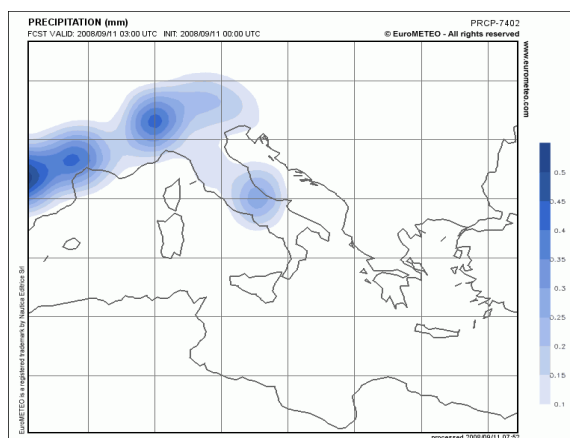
PRECIPITATION (mm)
FCST VALID: 2008/09/11 03:00 UTC INIT: 2008/09/11 00:00 UTC

PRCP-7402
© EuroMETEO - All rights reserved

www.eurometeo.com

0.5
0.45
0.4
0.35
0.3
0.25
0.2
0.15
0.1

EuroMETEO is a registered trademark by Nautica Editrice Srl

processed 2008/09/11 07:52